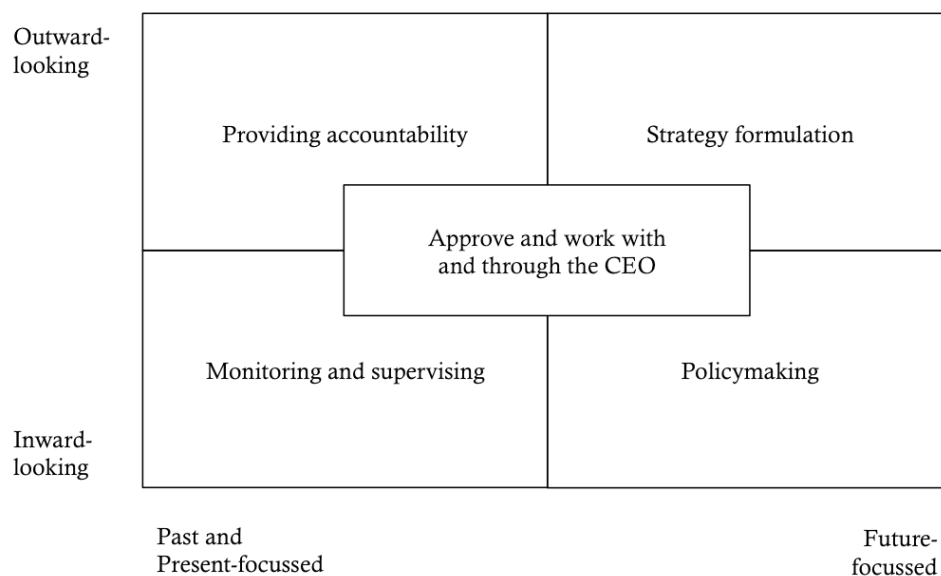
Outward-looking

Providing accountability

Strategy formulation

Approve and work with and through the CEO

Monitoring and supervising

Policymaking

Inward-looking

Past and Present-focussed

Future-focussed